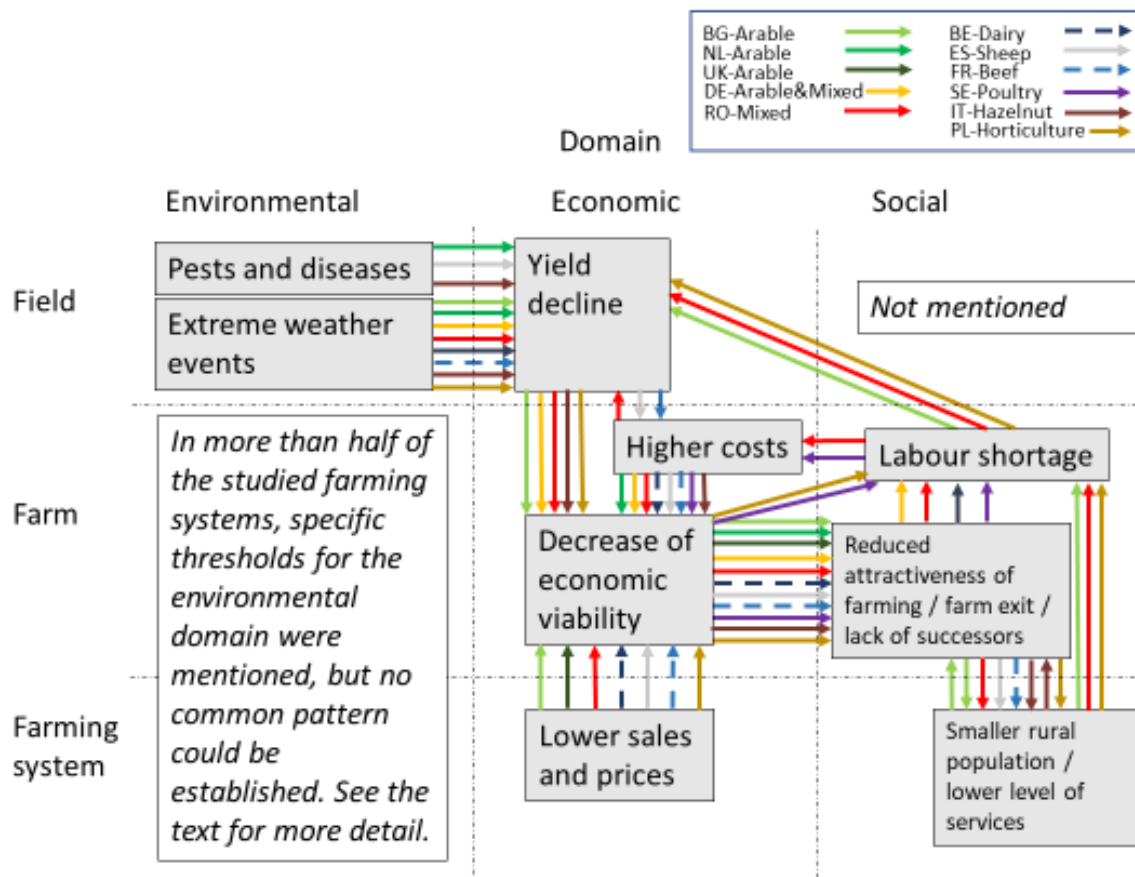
BG-Arable
NL-Arable
UK-Arable
DE-Arable&Mixed
RO-Mixed
BE-Dairy
ES-Sheep
FR-Beef
SE-Poultry
IT-Hazelnut
PL-Horticulture

Domain

Environmental
Economic
Social

Field
Farm
Farming system

Pests and diseases
Extreme weather events
Yield decline
Not mentioned
Higher costs
Labour shortage
Decrease of economic viability
Reduced attractiveness of farming / farm exit / lack of successors
Lower sales and prices
Smaller rural population / lower level of services

In more than half of the studied farming systems, specific thresholds for the environmental domain were mentioned, but no common pattern could be established. See the text for more detail.